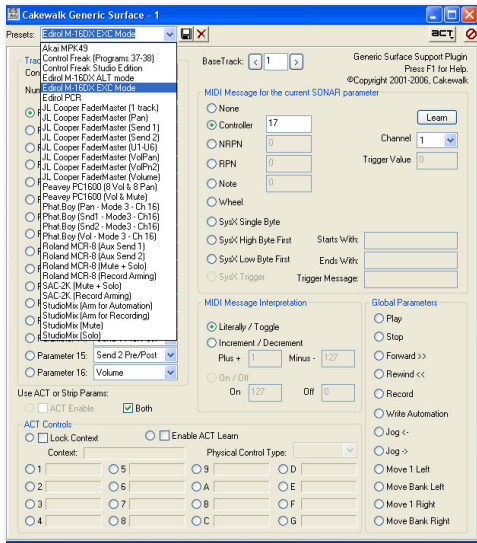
Cakewalk Generic Surface - 1

Presets: Edirol M-16DX EXC Mode

Akai MPK49
Control Freak (Programs 37-38)
Control Freak Studio Edition
Edirol M-16DX ALT mode
Edirol M-16DX EXC Mode
Edirol PCR
JL Cooper FaderMaster (1 track)
JL Cooper FaderMaster (Pan)
JL Cooper FaderMaster (Send 1)
JL Cooper FaderMaster (Send 2)
JL Cooper FaderMaster (U1-U6)
JL Cooper FaderMaster (VolPan)
JL Cooper FaderMaster (VolPn2)
JL Cooper FaderMaster (Volume)
Peavey PC1600 (8 Vol & 8 Pan)
Peavey PC1600 (Vol & Mute)
Phat.Boy (Pan - Mode 3 - Ch 16)
Phat.Boy (Snd1 - Mode3 - Ch16)
Phat.Boy (Snd2 - Mode3 - Ch16)
Phat.Boy (Vol - Mode 3 - Ch 16)
Roland MCR-8 (Aux Send 1)
Roland MCR-8 (Aux Send 2)
Roland MCR-8 (Mute + Solo)
Roland MCR-8 (Record Arming)
SAC-2K (Mute + Solo)
SAC-2K (Record Arming)
StudioMix (Arm for Automation)
StudioMix (Arm for Recording)
StudioMix (Mute)
StudioMix (Solo)

ACT

BaseTrack: 1

Generic Surface Support Plugin
Press F1 for Help.
©Copyright 2001-2006, Cakewalk

MIDI Message for the current SONAR parameter
None
Controller 17
NRPN 0
RPN 0
Note 0
Wheel
SysX Single Byte
SysX High Byte First
SysX Low Byte First
SysX Trigger
Learn
Channel 1
Trigger Value 0
Starts With:
Ends With:
Trigger Message:

Parameter 15: Send 2 Pre/Post
Parameter 16: Volume

Use ACT or Strip Params:
ACT Enable
Both

MIDI Message Interpretation
Literally / Toggle
Increment / Decrement
Plus + 1 Minus - 127
On / Off
On 127 Off 0

Global Parameters
Play
Stop
Forward >>
Rewind <<
Record
Write Automation
Jog <-
Jog ->
Move 1 Left
Move Bank Left
Move 1 Right
Move Bank Right

ACT Controls
Lock Context
Enable ACT Learn
Context:
Physical Control Type:
1
2
3
4
5
6
7
8
9
A
B
C
D
E
F
G